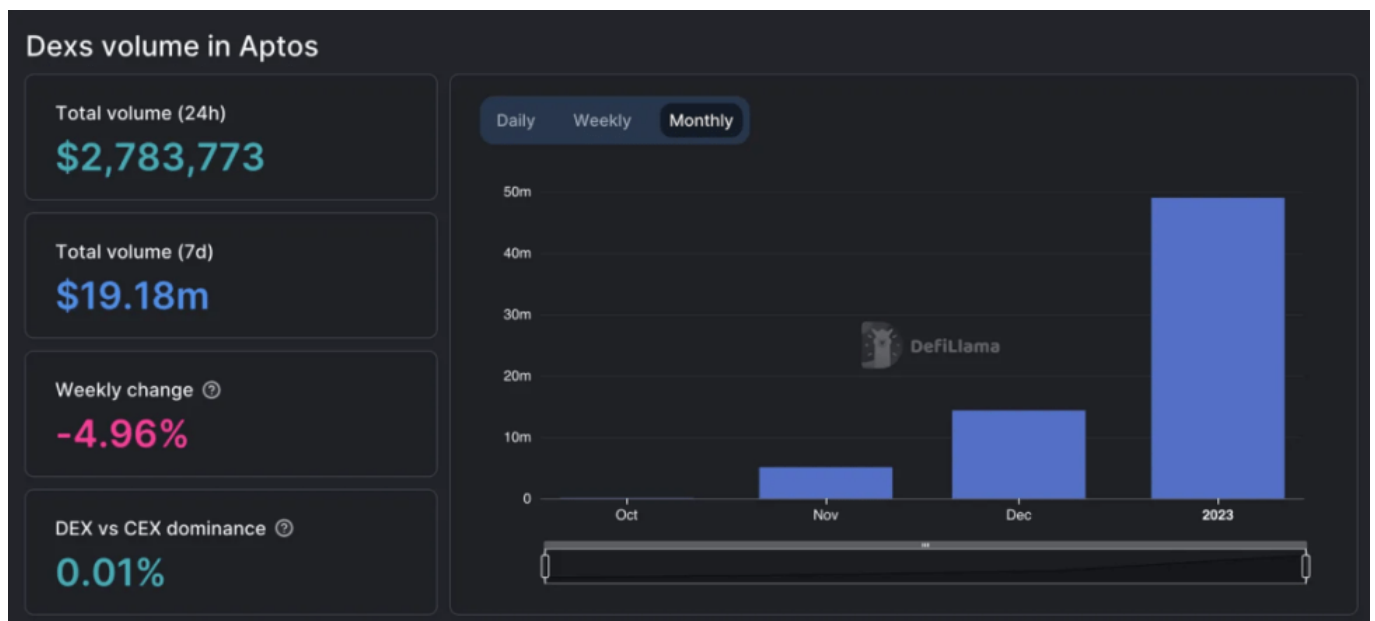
Dexs volume in Aptos

Total volume (24h)
$2,783,773

Total volume (7d)
$19.18m

Weekly change ⓘ
-4.96%

DEX vs CEX dominance ⓘ
0.01%

Daily Weekly Monthly

50m
40m
30m
20m
10m
0

DefiLlama

Oct Nov Dec 2023